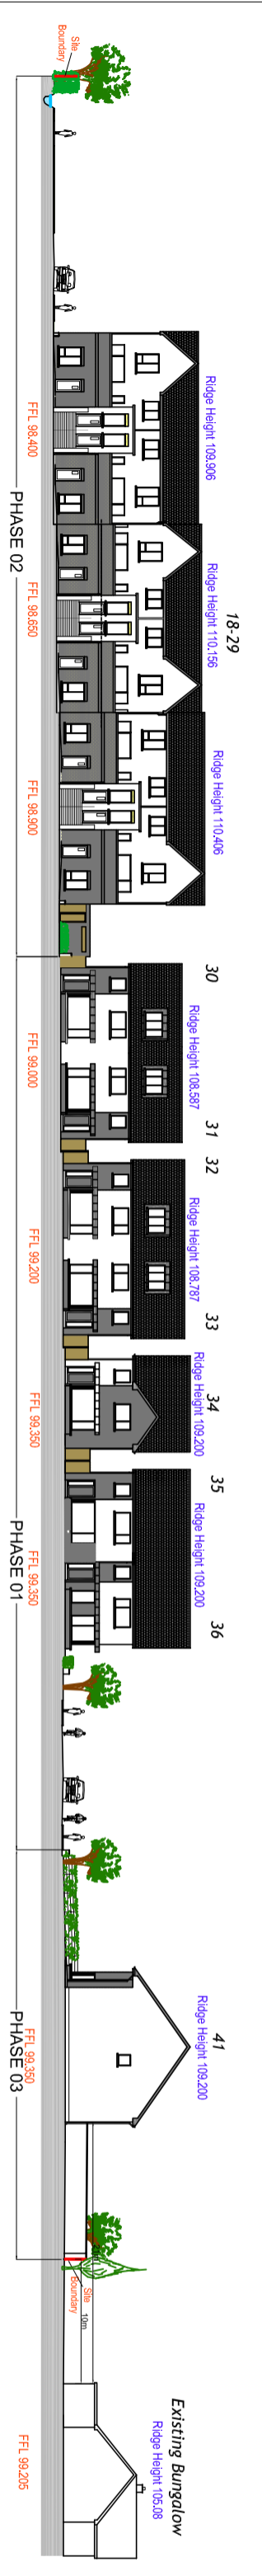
Site Boundary

Ridge Height 109.906

FFL 98.400

PHASE 02

18-29

Ridge Height 110.156

FFL 98.650

Ridge Height 110.406

FFL 98.900

30

Ridge Height 108.587

FFL 99.000

31

32

Ridge Height 108.787

FFL 99.200

33

34

Ridge Height 109.200

FFL 99.350

35

Ridge Height 109.200

FFL 99.350

PHASE 01

36

41

Ridge Height 109.200

FFL 99.350

PHASE 03

Site Boundary

10m

Existing Bungalow

Ridge Height 105.08

FFL 99.205